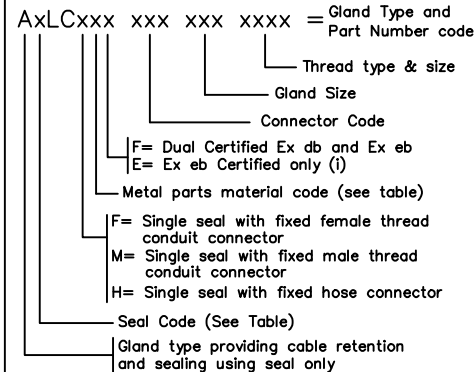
AxLCxxx xxx xxx xxxx = Gland Type and Part Number code

Thread type & size

Gland Size

Connector Code

F= Dual Certified Ex db and Ex eb
E= Ex eb Certified only (i)

Metal parts material code (see table)

F= Single seal with fixed female thread conduit connector
M= Single seal with fixed male thread conduit connector
H= Single seal with fixed hose connector

Seal Code (See Table)

Gland type providing cable retention and sealing using seal only